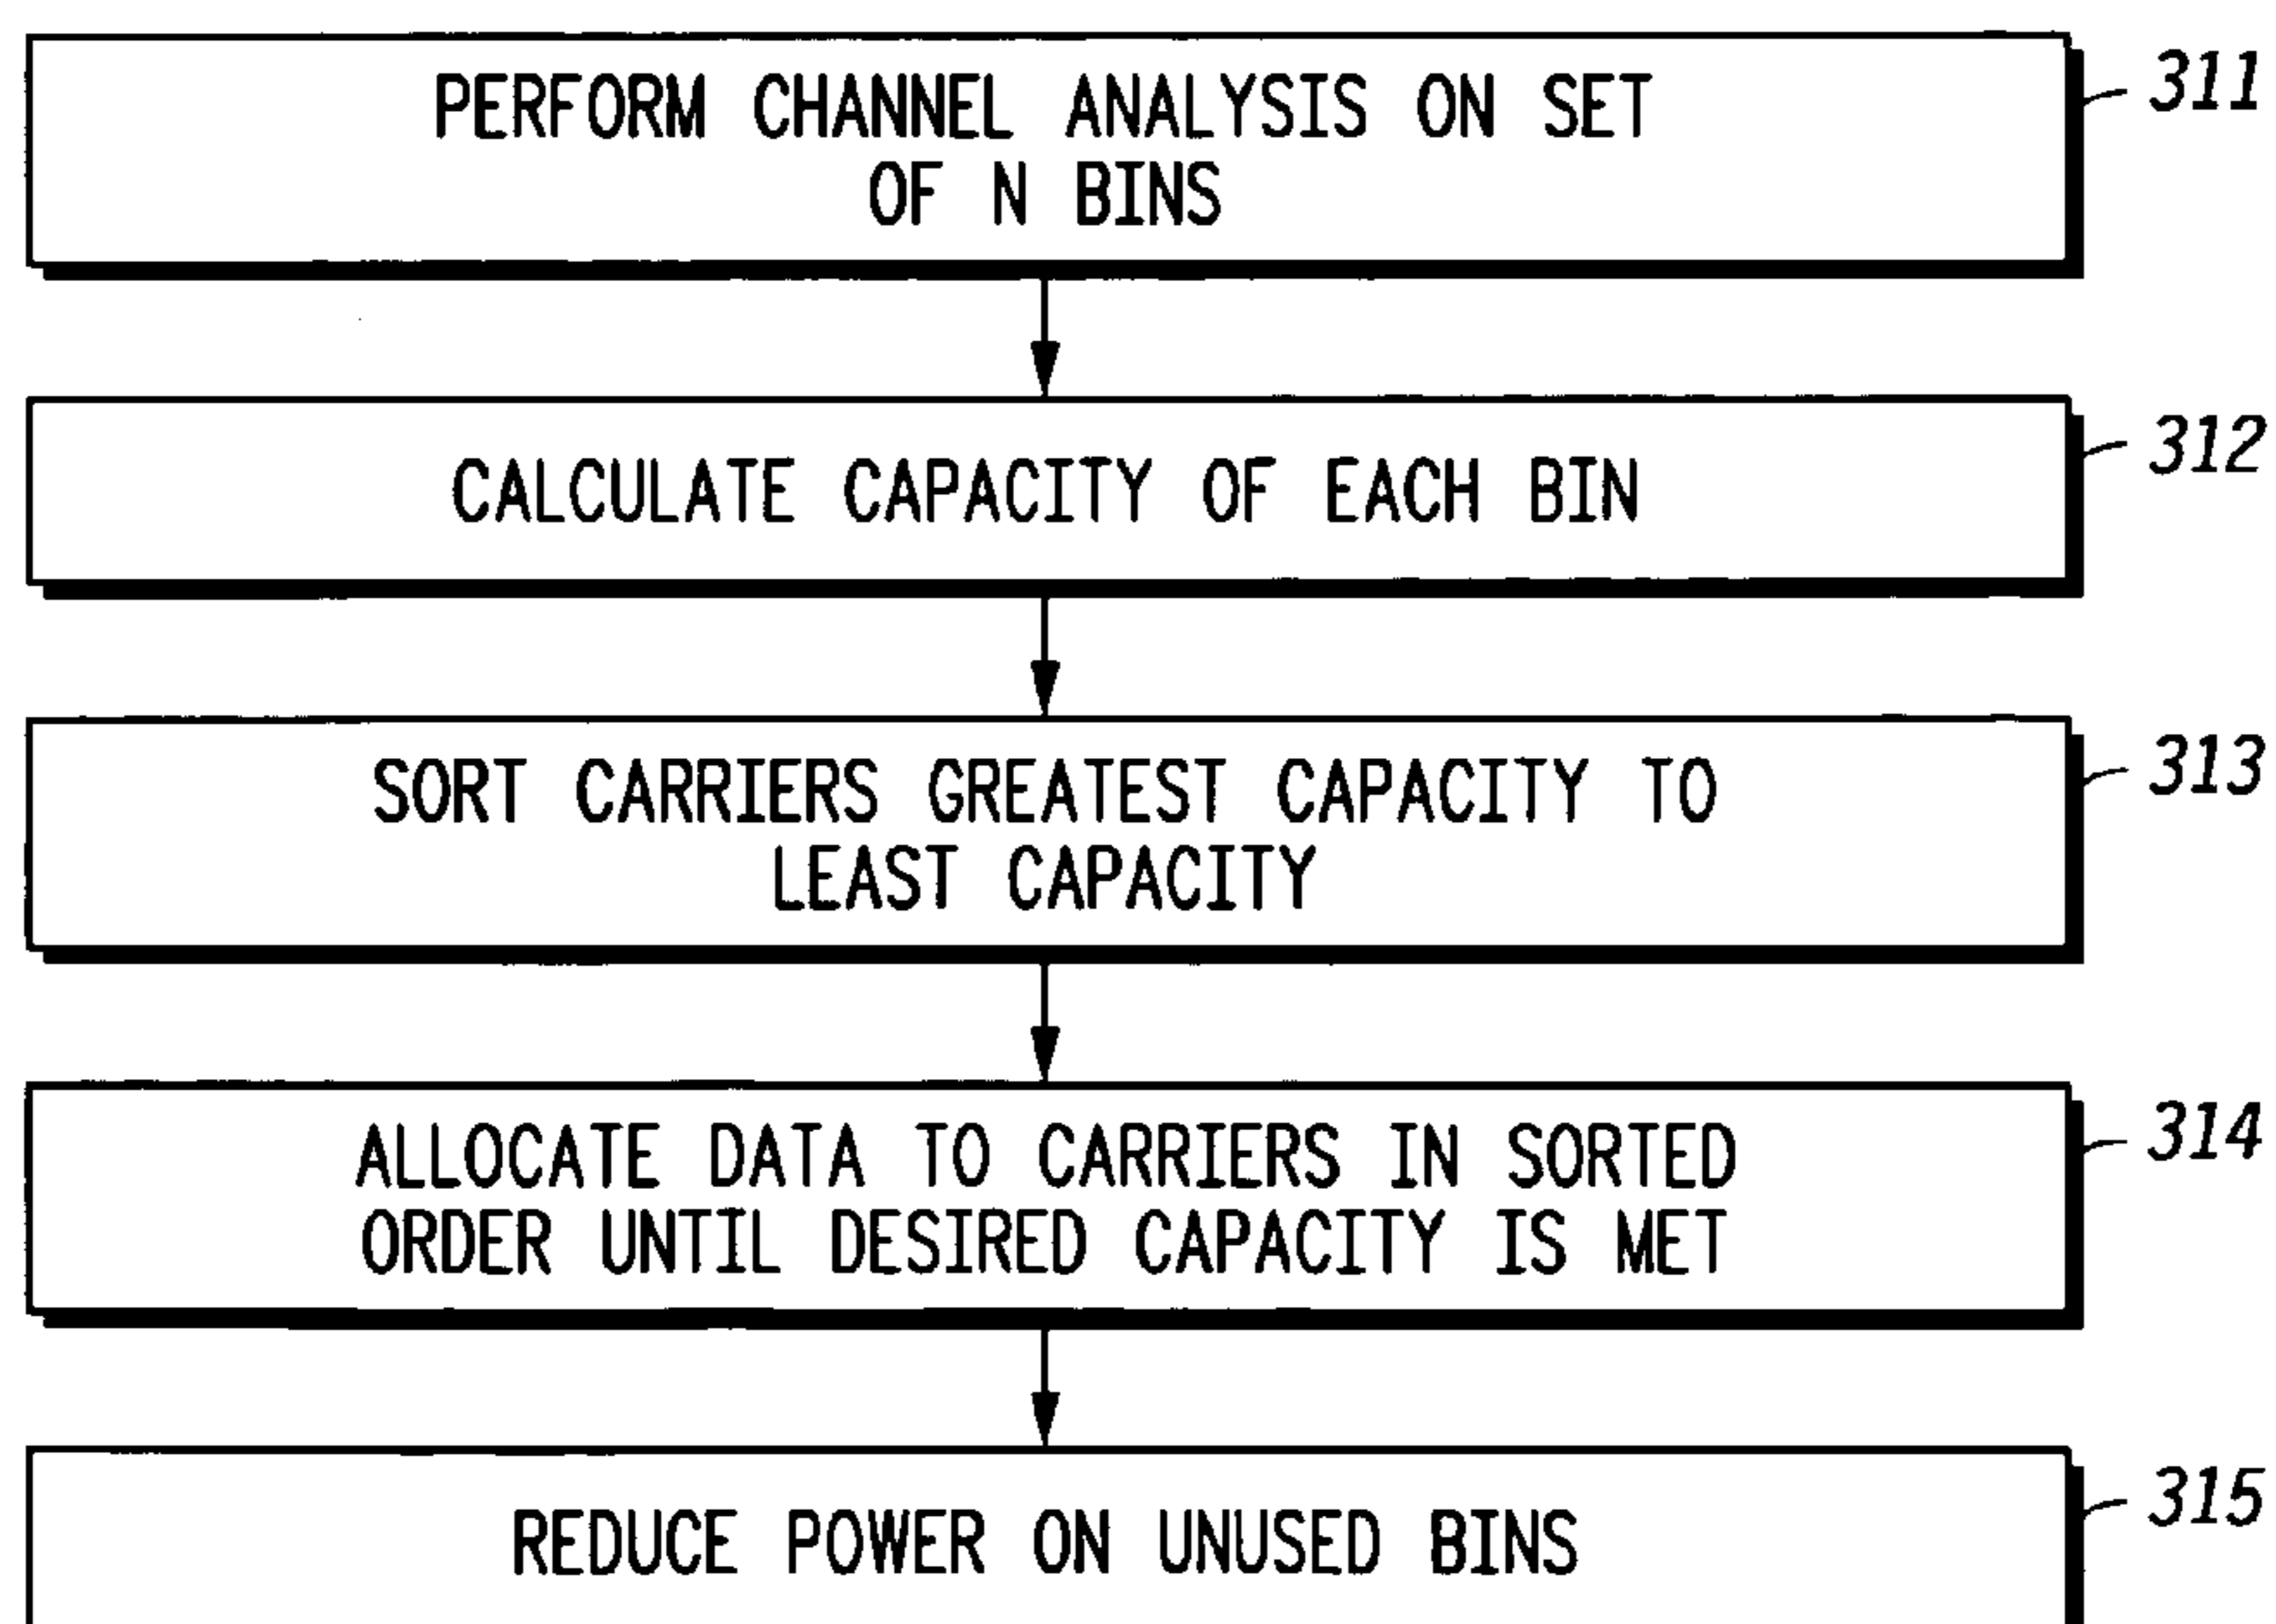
PERFORM CHANNEL ANALYSIS ON SET OF N BINS

311

CALCULATE CAPACITY OF EACH BIN

312

SORT CARRIERS GREATEST CAPACITY TO LEAST CAPACITY

313

ALLOCATE DATA TO CARRIERS IN SORTED ORDER UNTIL DESIRED CAPACITY IS MET

314

REDUCE POWER ON UNUSED BINS

315